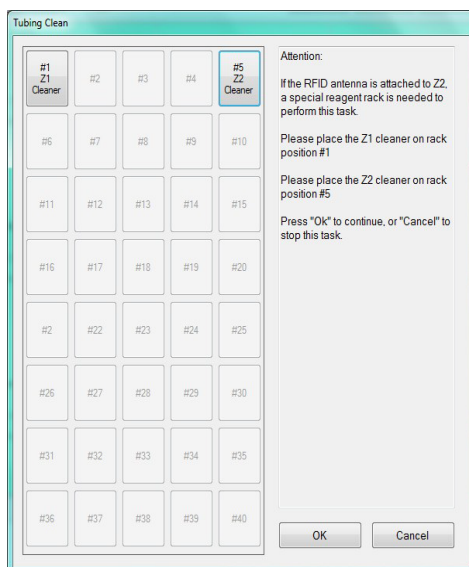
Tubing Clean

| #1 Z1 Cleaner | #2 | #3 | #4 | #5 Z2 Cleaner |
|---|---|---|---|---|
| #6 | #7 | #8 | #9 | #10 |
| #11 | #12 | #13 | #14 | #15 |
| #16 | #17 | #18 | #19 | #20 |
| #2 | #22 | #23 | #24 | #25 |
| #26 | #27 | #28 | #29 | #30 |
| #31 | #32 | #33 | #34 | #35 |
| #36 | #37 | #38 | #39 | #40 |

Attention:

If the RFID antenna is attached to Z2, a special reagent rack is needed to perform this task.

Please place the Z1 cleaner on rack position #1

Please place the Z2 cleaner on rack position #5

Press "Ok" to continue, or "Cancel" to stop this task.

OK

Cancel